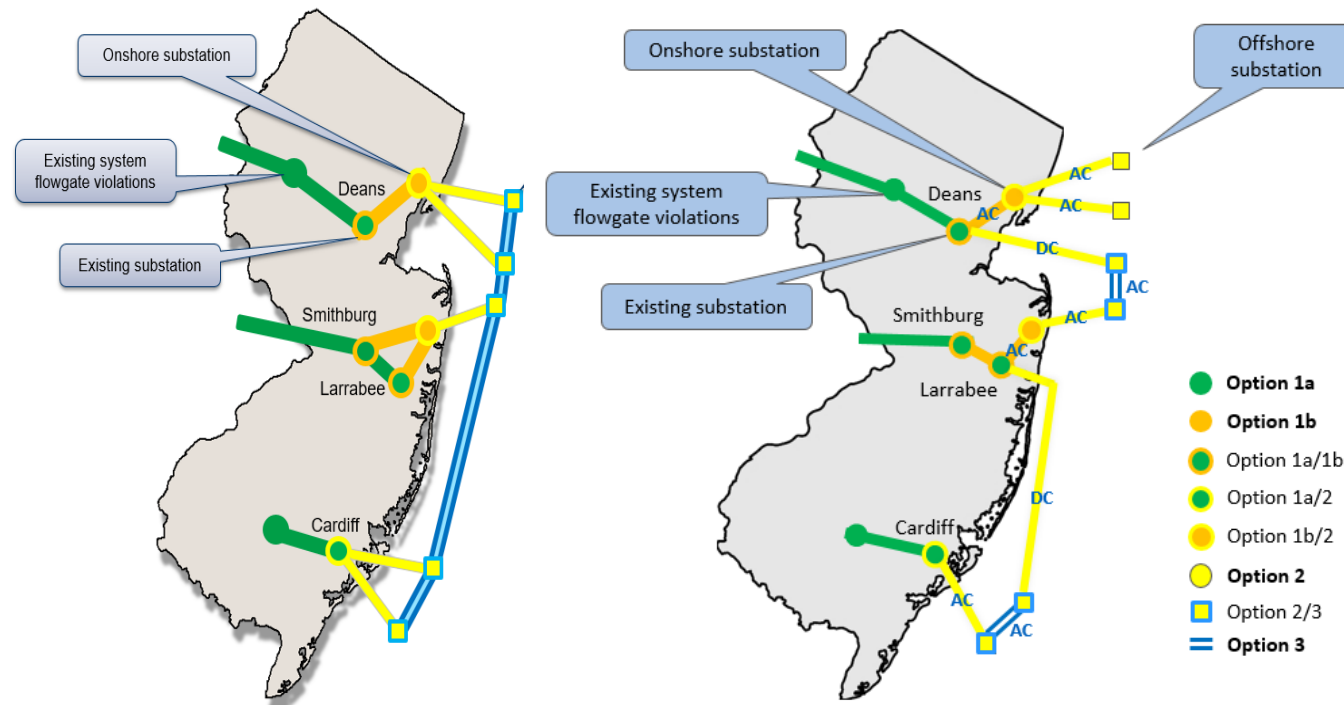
Onshore substation

Existing system flowgate violations

Deans

Existing substation

Smithburg

Larrabee

Cardiff

Onshore substation

Offshore substation

Existing system flowgate violations

Deans

AC

AC

AC

DC

AC

Existing substation

Smithburg

AC

AC

Larrabee

DC

Cardiff

AC

AC

Option 1a

Option 1b

Option 1a/1b

Option 1a/2

Option 1b/2

Option 2

Option 2/3

Option 3